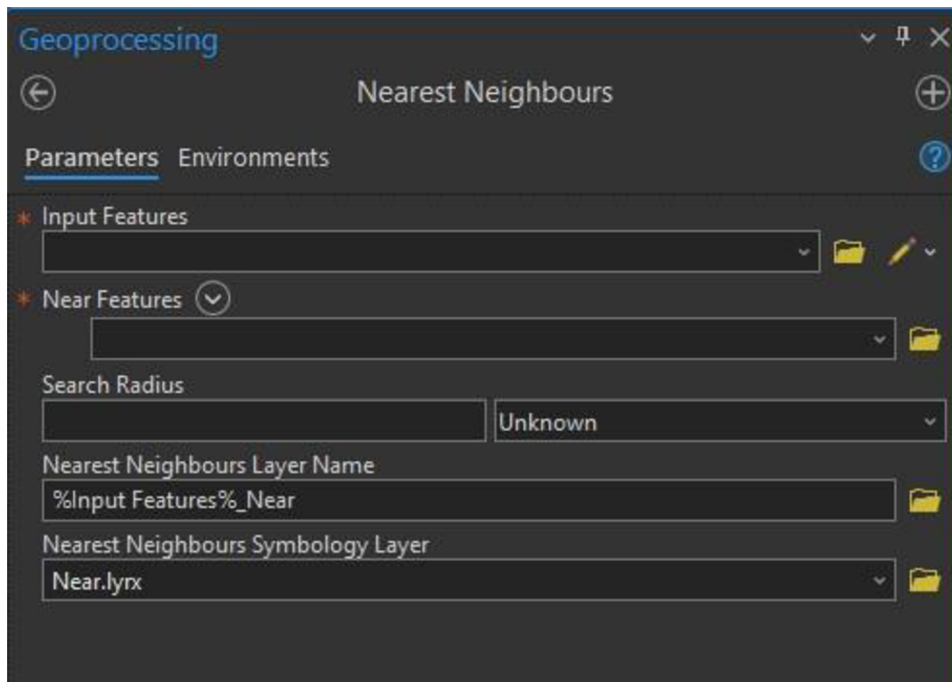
Geoprocessing

Nearest Neighbours

Parameters Environments

* Input Features

* Near Features

Search Radius

Unknown

Nearest Neighbours Layer Name

%Input Features%_Near

Nearest Neighbours Symbology Layer

Near.lyrx